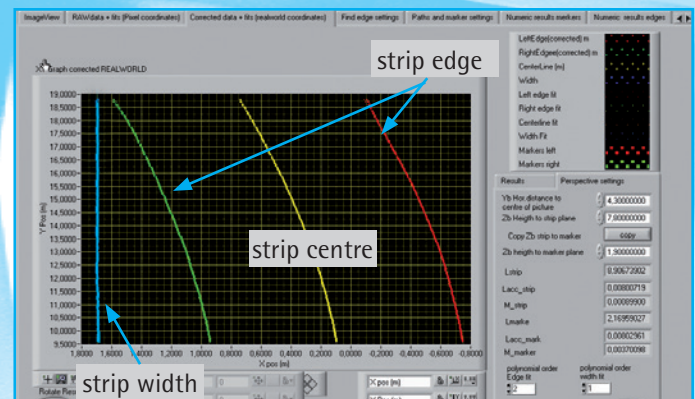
ImageView | RAWdata + fits (Pixel coordinates) | Corrected data + fits (realworld coordinates) | Find edge settings | Paths and marker settings | Numeric results markers | Numeric results edges

XY graph corrected REALWORLD

strip edge

strip centre

strip width

19,0000
18,5000
18,0000
17,5000
17,0000
16,5000
16,0000
15,5000
15,0000
14,5000
14,0000
13,5000
13,0000
12,5000
12,0000
11,5000
11,0000
10,5000
10,0000
9,5000

Y Pos (m)

1,8000 1,6000 1,4000 1,2000 1,0000 0,8000 0,6000 0,4000 0,2000 0,0000 -0,2000 -0,4000 -0,6000 -0,8000

X pos (m)

Rotate Res

X pos (m)

LeftEdge(corrected) m
RightEdge(corrected) m
CenterLine (m)
Width
Left edge fit
Right edge fit
Centerline fit
Width Fit
Markers left
Markers right

Results | Perspective settings

Yb Hor. distance to centre of picture 4,30000000
Zb Heigth to strip plane 7,80000000
Copy Zb strip to marker copy
Zb heigth to marker plane 1,90000000
Lstrip 0,90672902
Lacc_strip 0,00800719
M_strip 0,00089900
Lmarke 2,16959027
Lacc_mark 0,00002961
M_marker 0,00370098

polynomial order Edge fit 2
polynomial order width fit 1